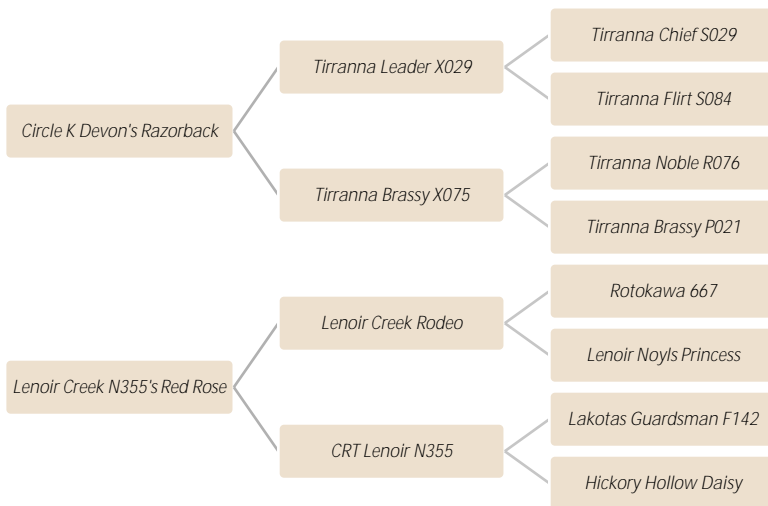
Circle K Devon's Razorback

Tirranna Leader X029

Tirranna Chief S029

Tirranna Flirt S084

Tirranna Brassy X075

Tirranna Noble R076

Tirranna Brassy P021

Lenoir Creek N355's Red Rose

Lenoir Creek Rodeo

Rotokawa 667

Lenoir Noyls Princess

CRT Lenoir N355

Lakotas Guardsman F142

Hickory Hollow Daisy